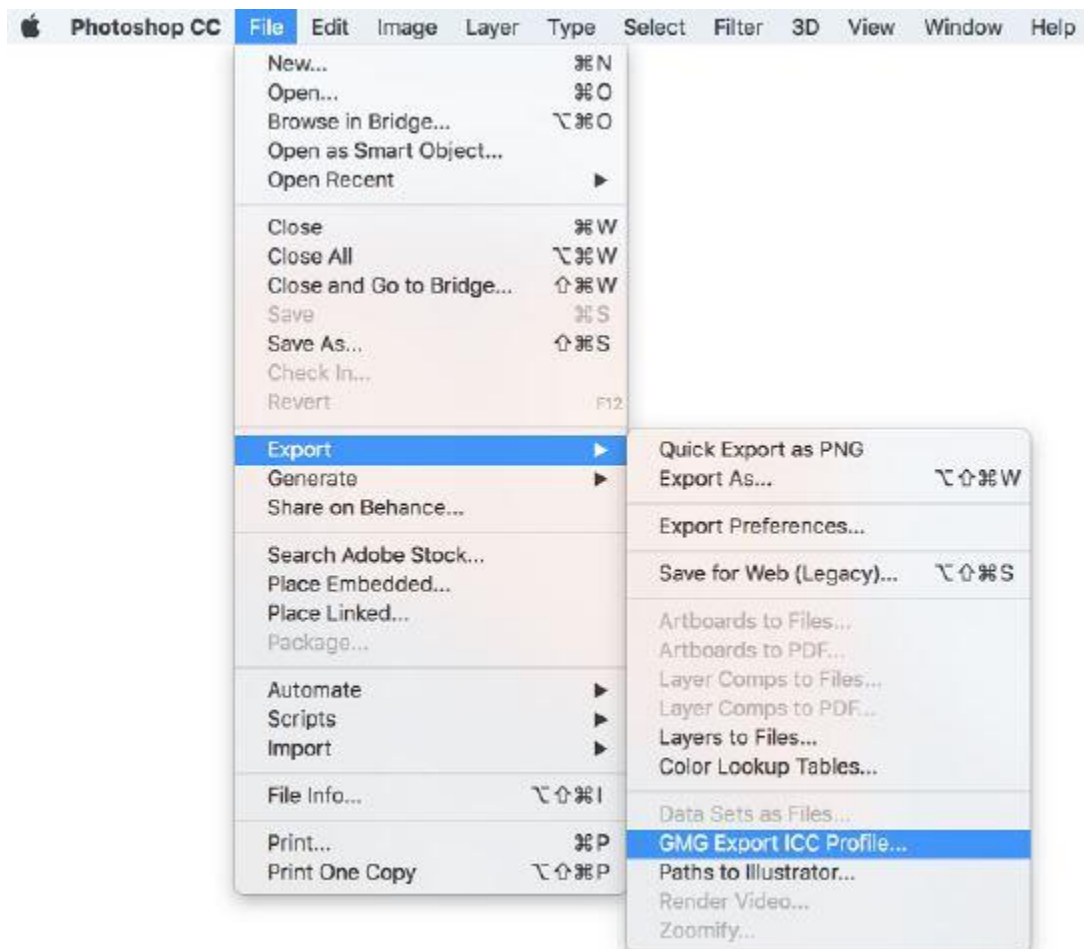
Photoshop CC File Edit Image Layer Type Select Filter 3D View Window Help

New... ⌘N
Open... ⌘O
Browse in Bridge... ⌥⌘O
Open as Smart Object...
Open Recent ▶

Close ⌘W
Close All ⌥⌘W
Close and Go to Bridge... ⇧⌘W
Save ⌘S
Save As... ⇧⌘S
Check In...
Revert F12

Export ▶
Generate ▶
Share on Behance...

Search Adobe Stock...
Place Embedded...
Place Linked...
Package...

Automate ▶
Scripts ▶
Import ▶

File Info... ⌥⇧⌘I

Print... ⌘P
Print One Copy ⌥⇧⌘P

Quick Export as PNG
Export As... ⌥⇧⌘W

Export Preferences...

Save for Web (Legacy)... ⌥⇧⌘S

Artboards to Files...
Artboards to PDF...
Layer Comps to Files...
Layer Comps to PDF...
Layers to Files...
Color Lookup Tables...

Data Sets as Files...
GMG Export ICC Profile...
Paths to Illustrator...
Render Video...
Zoomify...